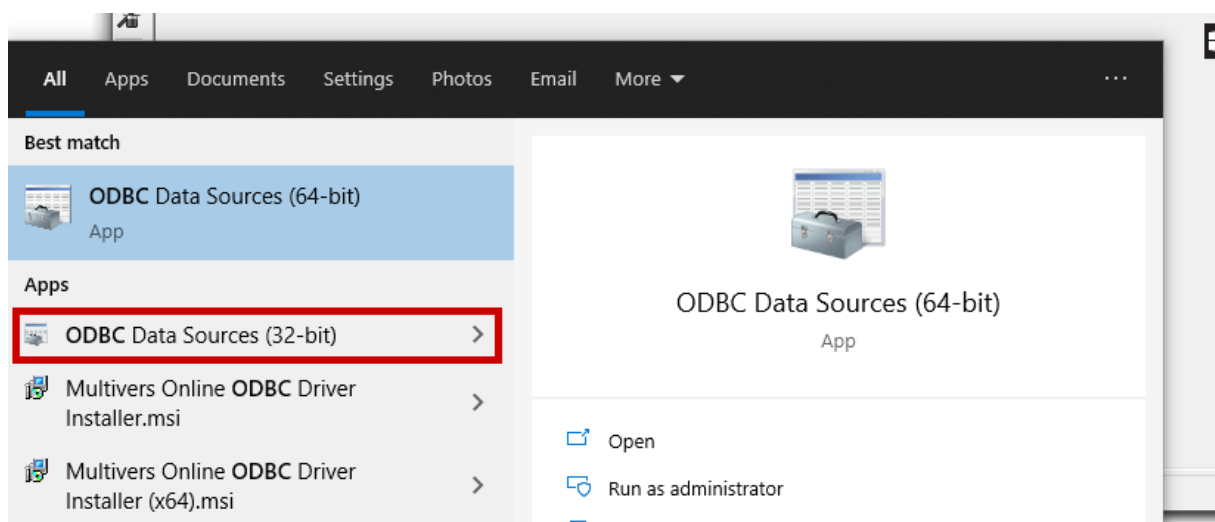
All Apps Documents Settings Photos Email More ···

Best match

ODBC Data Sources (64-bit)
App

Apps

ODBC Data Sources (32-bit)

Multivers Online ODBC Driver Installer.msi

Multivers Online ODBC Driver Installer (x64).msi

ODBC Data Sources (64-bit)
App

Open

Run as administrator